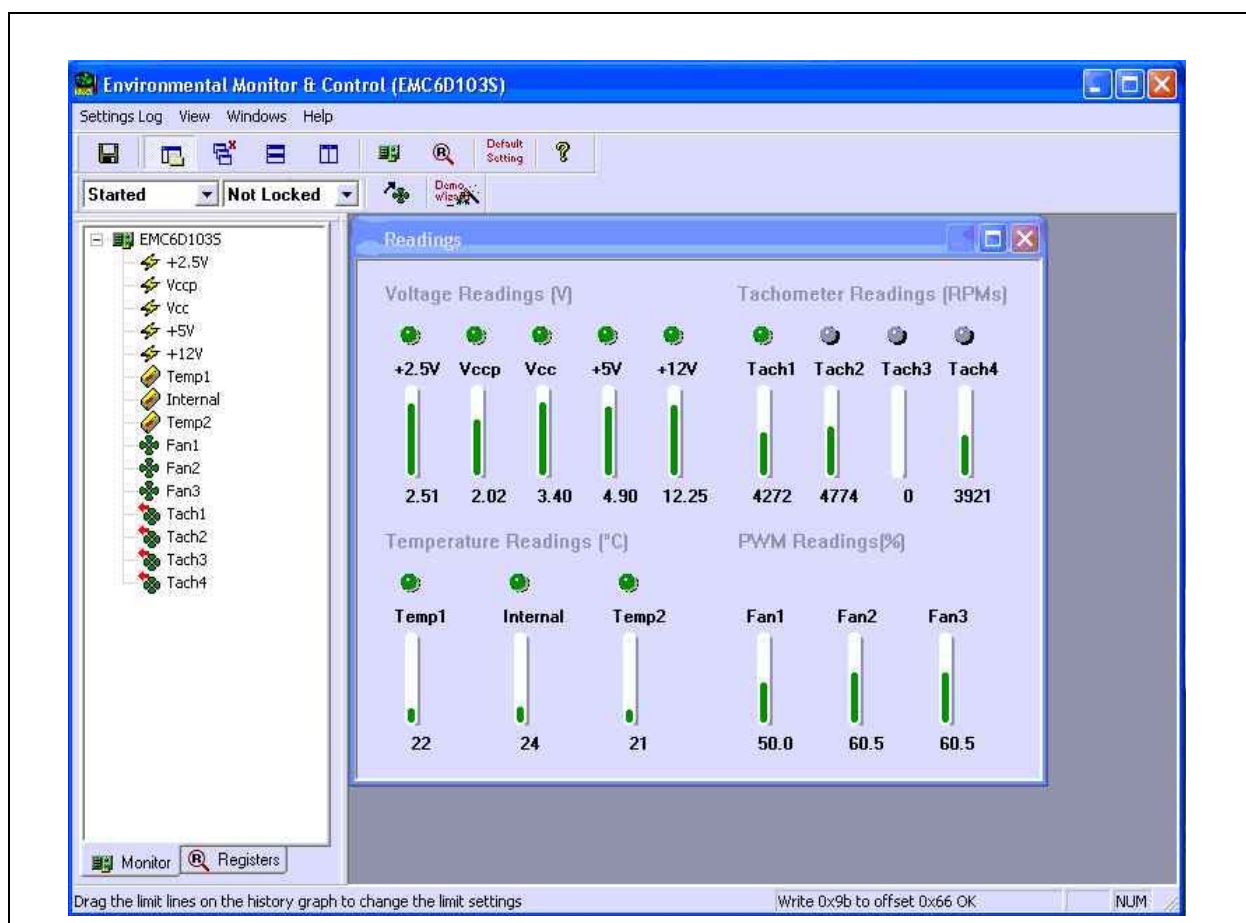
Environmental Monitor & Control (EMC6D103S)

Settings Log View Windows Help

Default Setting

Started
Not Locked

Demo wizard

EMC6D103S
+2.5V
Vccp
Vcc
+5V
+12V
Temp1
Internal
Temp2
Fan1
Fan2
Fan3
Tach1
Tach2
Tach3
Tach4

Monitor
Registers

Readings

Voltage Readings (V)

| +2.5V | Vccp | Vcc | +5V | +12V |
|---|---|---|---|---|
| 2.51 | 2.02 | 3.40 | 4.90 | 12.25 |

Tachometer Readings (RPMs)

| Tach1 | Tach2 | Tach3 | Tach4 |
|---|---|---|---|
| 4272 | 4774 | 0 | 3921 |

Temperature Readings (°C)

| Temp1 | Internal | Temp2 |
|---|---|---|
| 22 | 24 | 21 |

PWM Readings(%)

| Fan1 | Fan2 | Fan3 |
|---|---|---|
| 50.0 | 60.5 | 60.5 |

Drag the limit lines on the history graph to change the limit settings
Write 0x9b to offset 0x66 OK
NUM